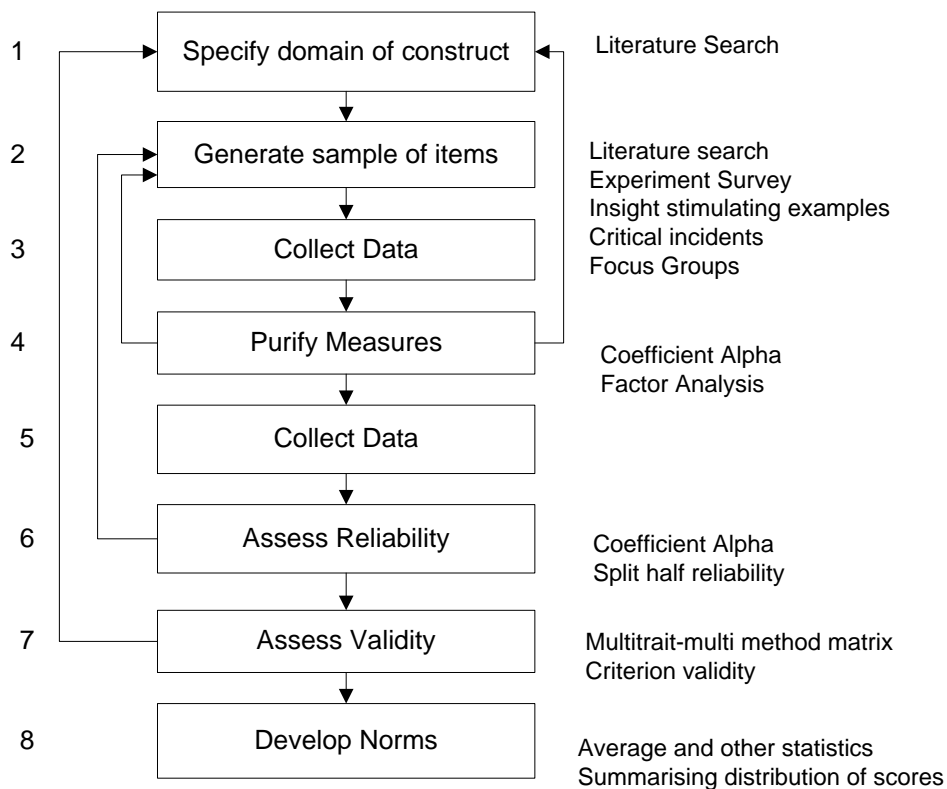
1 Specify domain of construct

Literature Search

2 Generate sample of items

Literature search
Experiment Survey
Insight stimulating examples
Critical incidents
Focus Groups

3 Collect Data

4 Purify Measures

Coefficient Alpha
Factor Analysis

5 Collect Data

6 Assess Reliability

Coefficient Alpha
Split half reliability

7 Assess Validity

Multitrait-multi method matrix
Criterion validity

8 Develop Norms

Average and other statistics
Summarising distribution of scores